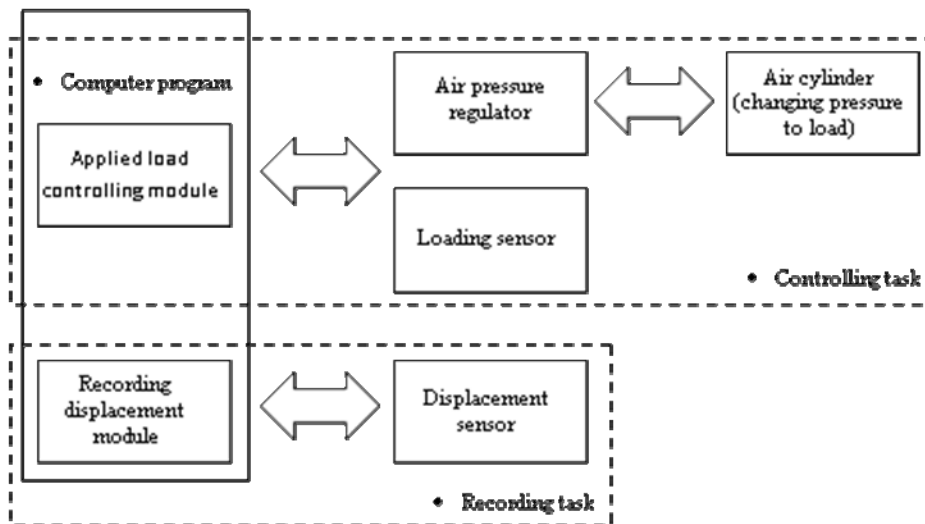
• Computer program

Applied load controlling module

Air pressure regulator

Air cylinder (changing pressure to load)

Loading sensor

• Controlling task

Recording displacement module

Displacement sensor

• Recording task